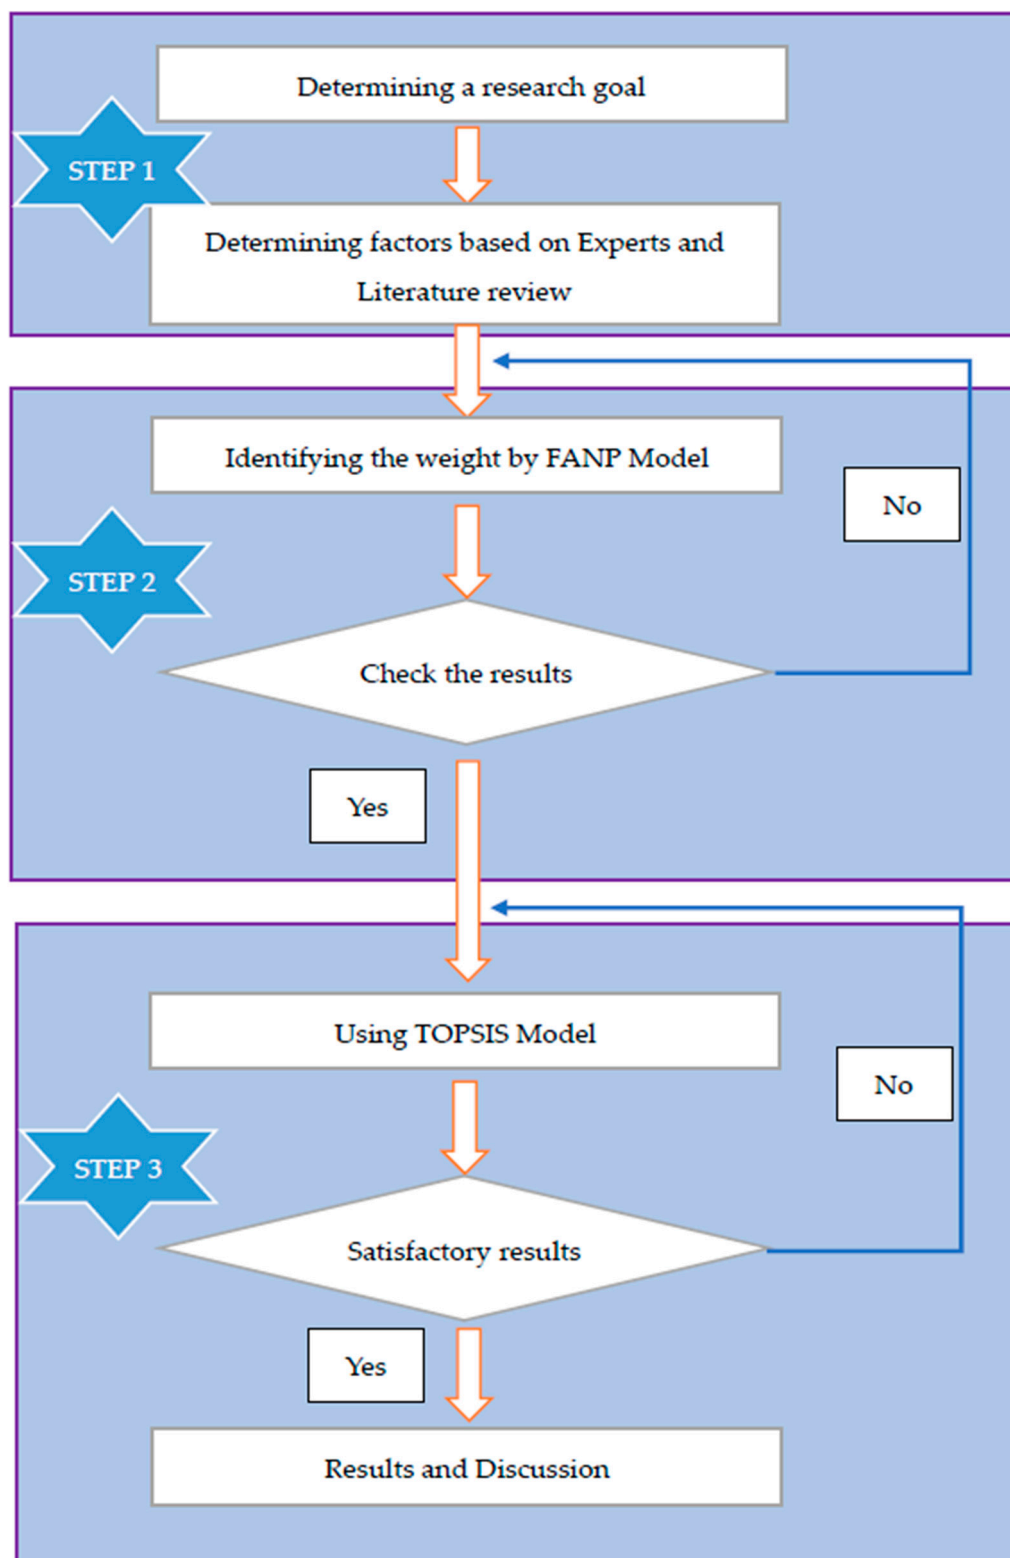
Determining a research goal

STEP 1

Determining factors based on Experts and Literature review

Identifying the weight by FANP Model

No

STEP 2

Check the results

Yes

Using TOPSIS Model

No

STEP 3

Satisfactory results

Yes

Results and Discussion